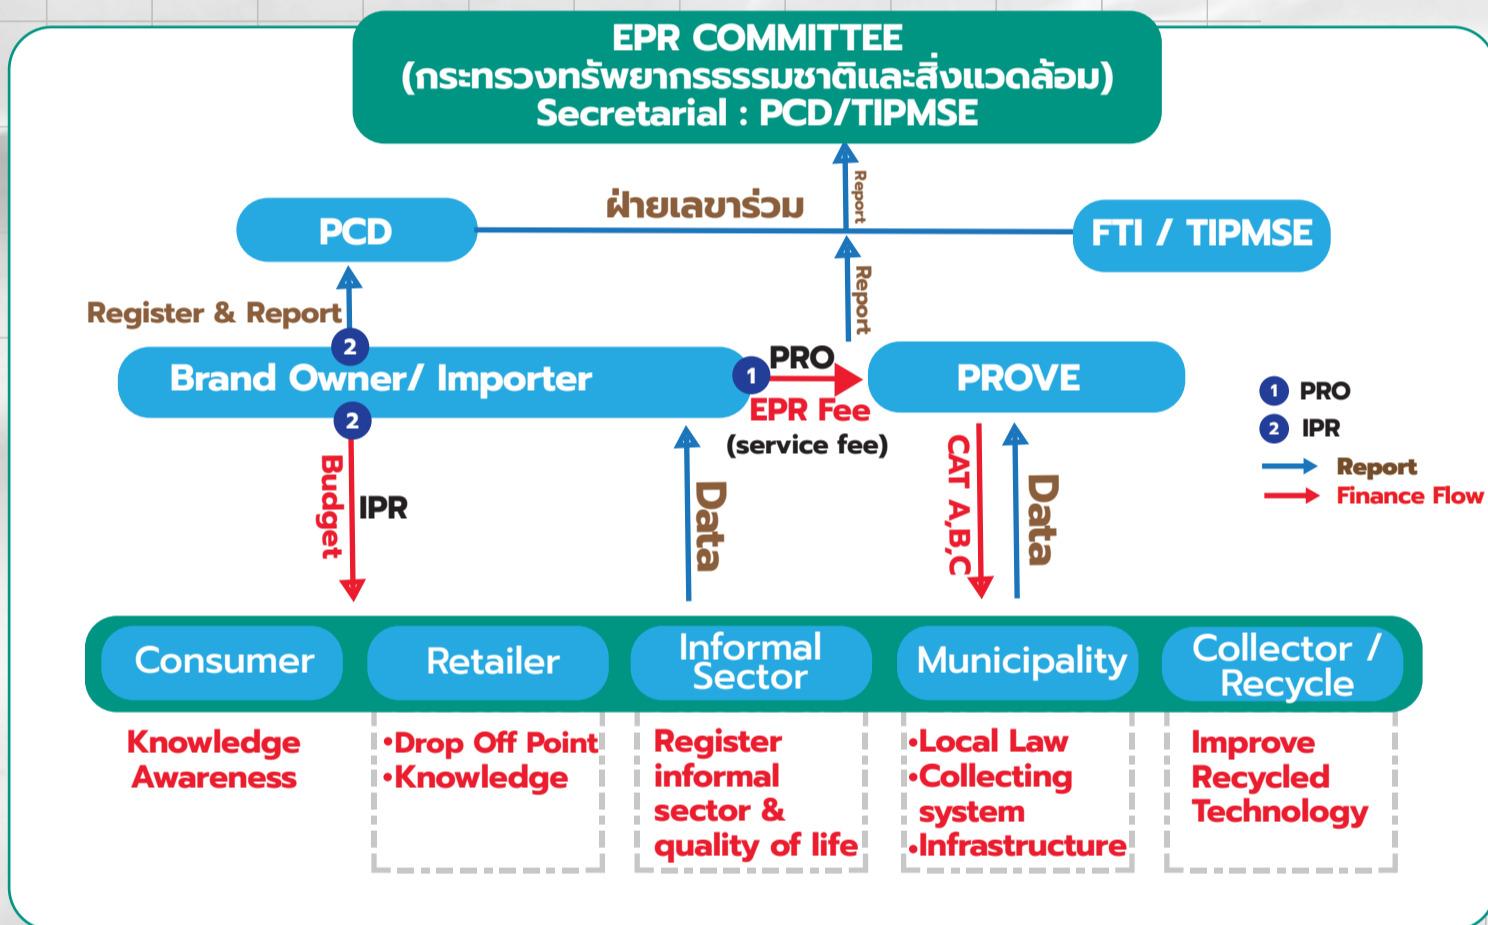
EPR COMMITTEE
(กระทรวงทรัพยากรธรรมชาติและสิ่งแวดล้อม)
Secretarial : PCD/TIPMSE

Report

PCD

ฝ่ายเลขาร่วม

FTI / TIPMSE

Report

Register & Report

2

Brand Owner/ Importer

1

PRO

EPR Fee

(service fee)

PROVE

2

Budget

IPR

Data

CAT A,B,C

Data

1 PRO
2 IPR
Report
Finance Flow

Consumer

Retailer

Informal Sector

Municipality

Collector / Recycle

Knowledge Awareness

•Drop Off Point
•Knowledge

Register informal sector & quality of life

•Local Law
•Collecting system
•Infrastructure

Improve Recycled Technology